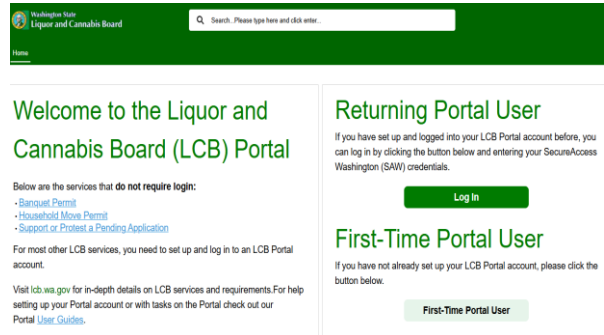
Washington State
Liquor and Cannabis Board

Search...Please type here and click enter...

Home

Welcome to the Liquor and Cannabis Board (LCB) Portal

Below are the services that do not require login:

- Banquet Permit
- Household Move Permit
- Support or Protest a Pending Application

For most other LCB services, you need to set up and log in to an LCB Portal account.

Visit lcb.wa.gov for in-depth details on LCB services and requirements.For help setting up your Portal account or with tasks on the Portal check out our Portal User Guides.

Returning Portal User

If you have set up and logged into your LCB Portal account before, you can log in by clicking the button below and entering your SecureAccess Washington (SAW) credentials.

Log In

First-Time Portal User

If you have not already set up your LCB Portal account, please click the button below.

First-Time Portal User